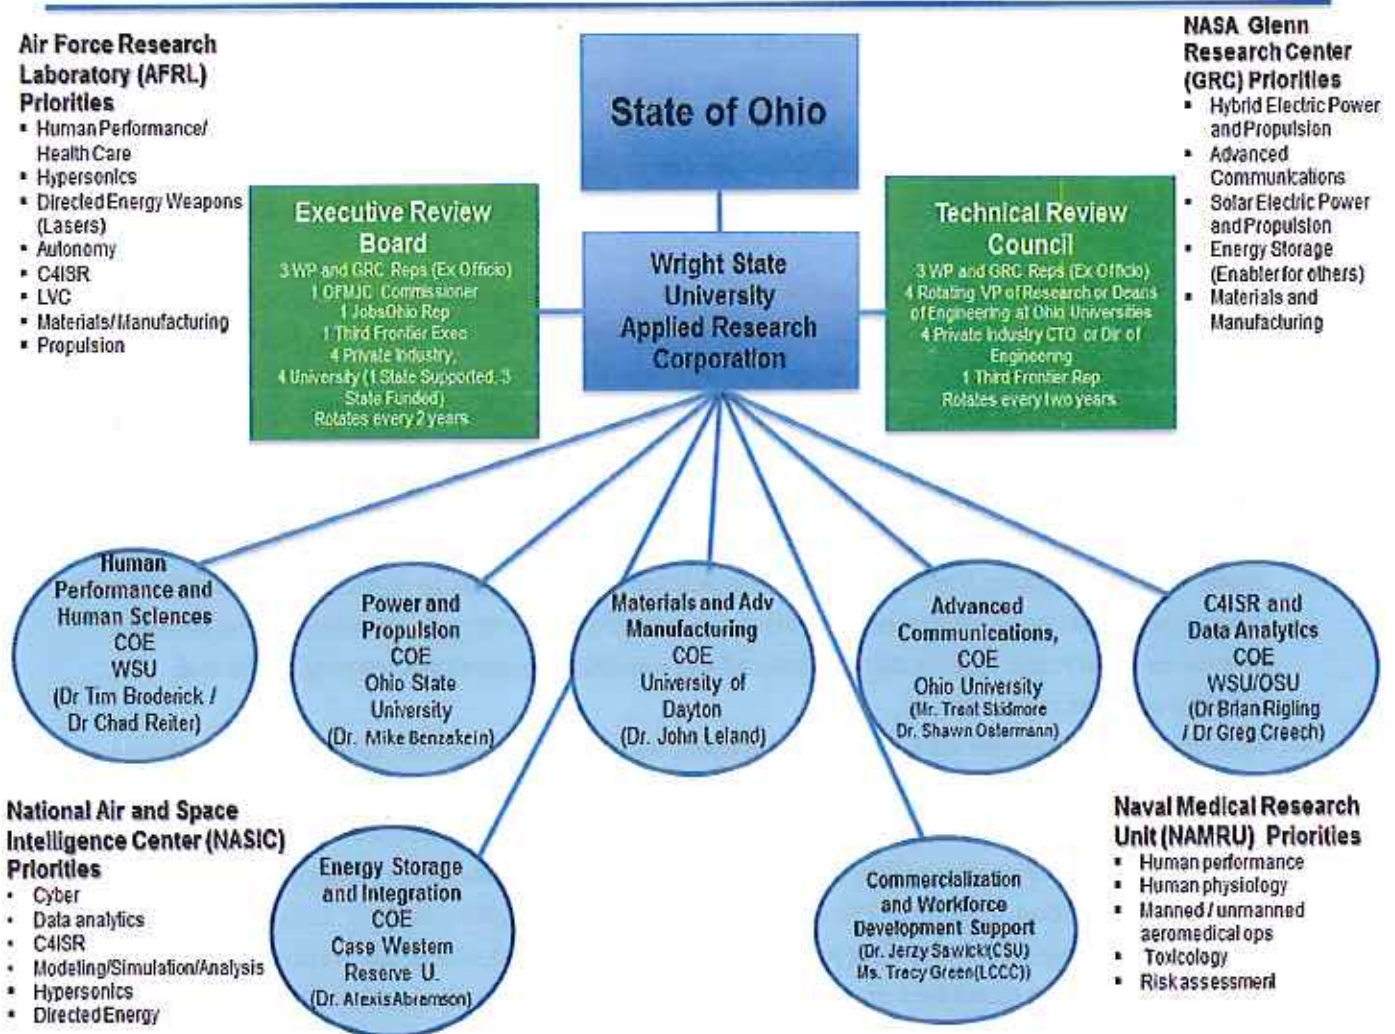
Air Force Research Laboratory (AFRL) Priorities
- Human Performance/ Health Care
- Hypersonics
- Directed Energy Weapons (Lasers)
- Autonomy
- C4ISR
- LVC
- Materials/Manufacturing
- Propulsion

State of Ohio

NASA Glenn Research Center (GRC) Priorities
- Hybrid Electric Power and Propulsion
- Advanced Communications
- Solar Electric Power and Propulsion
- Energy Storage (Enabler for others)
- Materials and Manufacturing

Executive Review Board
3 WP and GRC Reps (Ex Officio)
1 OFMJC Commissioner
1 JobsOhio Rep
1 Third Frontier Exec
4 Private Industry,
4 University (1 State Supported, 3 State Funded)
Rotates every 2 years

Wright State University Applied Research Corporation

Technical Review Council
3 WP and GRC Reps (Ex Officio)
4 Rotating VP of Research or Deans of Engineering at Ohio Universities
4 Private Industry CTO or Dir of Engineering
1 Third Frontier Rep
Rotates every two years

Human Performance and Human Sciences COE WSU (Dr Tim Broderick / Dr Chad Reiter)

Power and Propulsion COE Ohio State University (Dr. Mike Benzakein)

Materials and Adv Manufacturing COE University of Dayton (Dr. John Leland)

Advanced Communications, COE Ohio University (Mr. Trent Skidmore Dr. Shawn Ostermann)

C4ISR and Data Analytics COE WSU/OSU (Dr Brian Rigling / Dr Greg Creech)

National Air and Space Intelligence Center (NASIC) Priorities
- Cyber
- Data analytics
- C4ISR
- Modeling/Simulation/Analysis
- Hypersonics
- Directed Energy

Energy Storage and Integration COE Case Western Reserve U. (Dr. Alexis Abramson)

Commercialization and Workforce Development Support (Dr. Jerzy Sawicki(CSU) Ms. Tracy Green(LCCC))

Naval Medical Research Unit (NAMRU) Priorities
- Human performance
- Human physiology
- Manned / unmanned aeromedical ops
- Toxicology
- Risk assessment